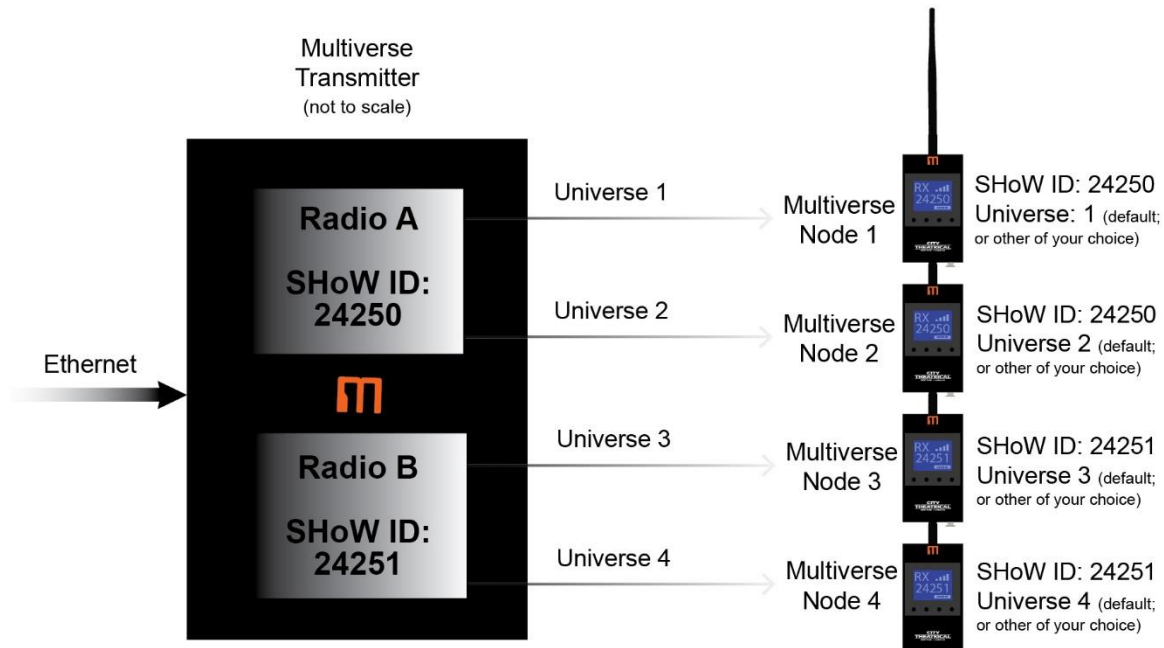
Multiverse Transmitter (not to scale)

Ethernet

Radio A

SHoW ID: 24250

Radio B

SHoW ID: 24251

Universe 1

Universe 2

Universe 3

Universe 4

Multiverse Node 1

RX 24250

SHoW ID: 24250
Universe: 1 (default; or other of your choice)

Multiverse Node 2

RX 24250

SHoW ID: 24250
Universe 2 (default; or other of your choice)

Multiverse Node 3

RX 24251

SHoW ID: 24251
Universe 3 (default; or other of your choice)

Multiverse Node 4

RX 24251

SHoW ID: 24251
Universe 4 (default; or other of your choice)